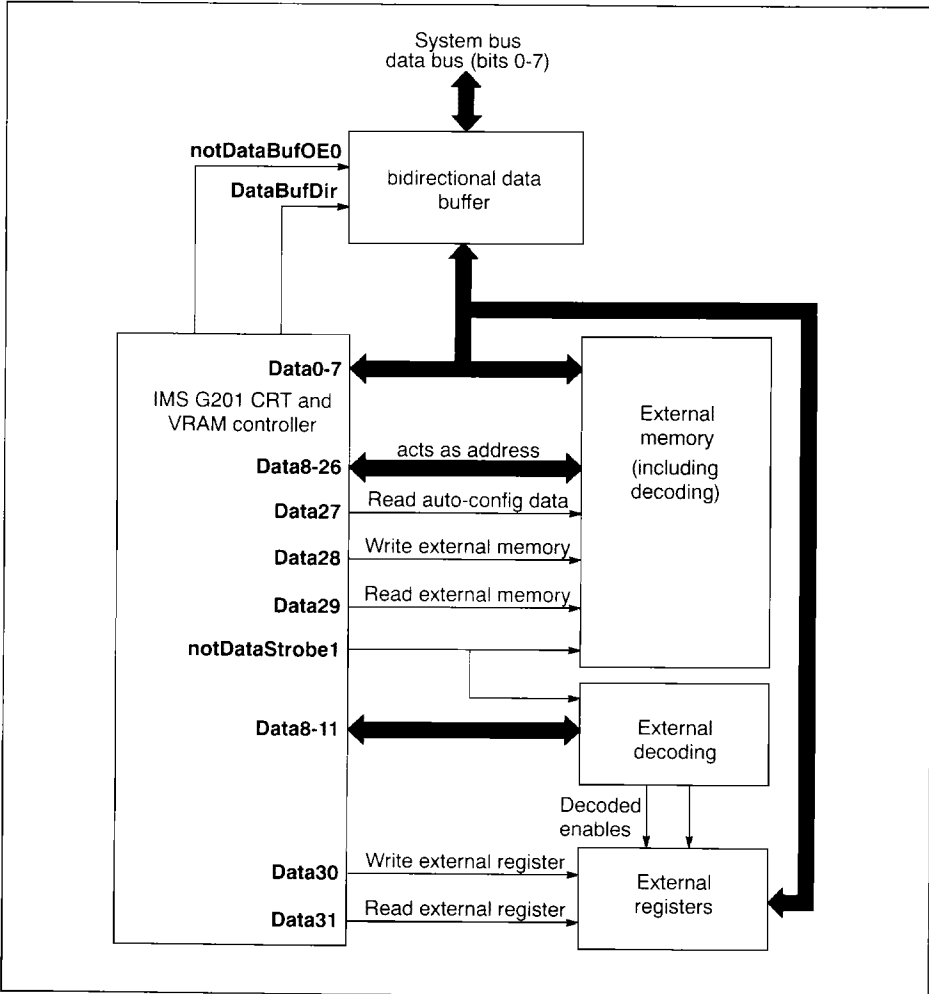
System bus
data bus (bits 0-7)

notDataBufOE0
DataBufDir

bidirectional data buffer

Data0-7
IMS G201 CRT and VRAM controller
Data8-26
Data27
Data28
Data29
notDataStrobe1
Data8-11
Data30
Data31

acts as address
Read auto-config data
Write external memory
Read external memory

External memory (including decoding)

External decoding

Decoded enables

Write external register
Read external register

External registers